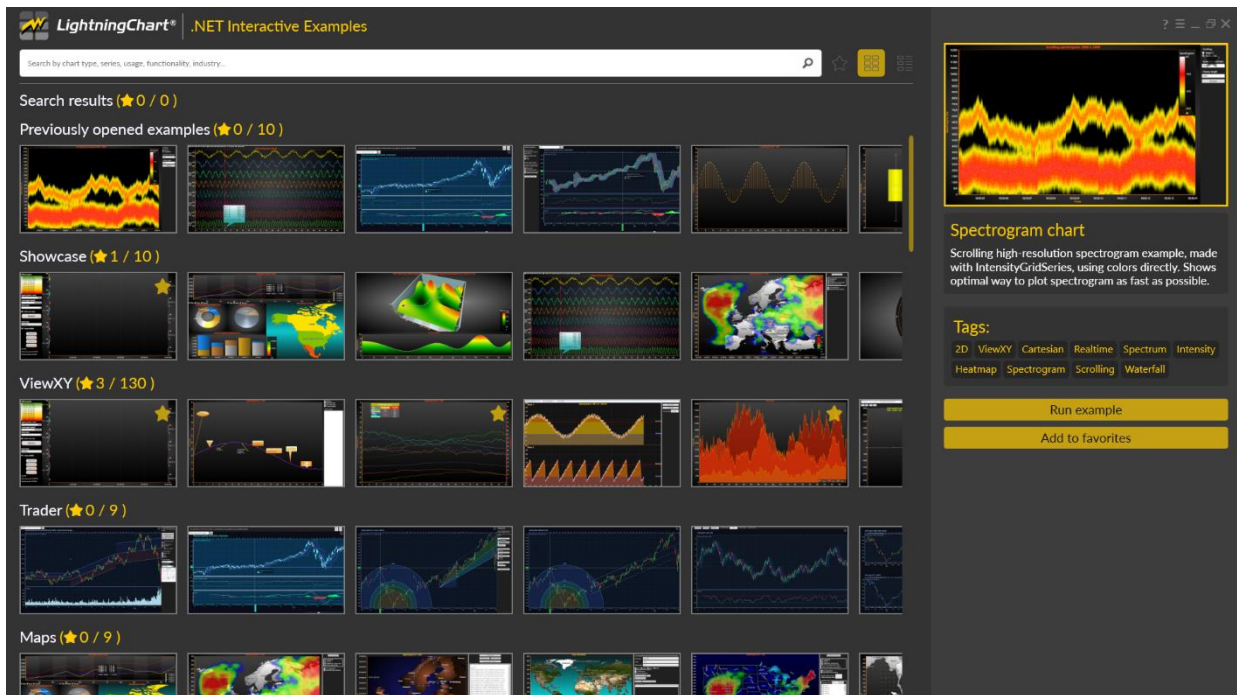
LightningChart® .NET Interactive Examples

? ☰ _ ⊡ ✕

Search by chart type, series, usage, functionality, industry...

Search results (★ 0 / 0 )

Previously opened examples (★ 0 / 10 )

Showcase (★ 1 / 10 )

ViewXY (★ 3 / 130 )

Trader (★ 0 / 9 )

Maps (★ 0 / 9 )

Spectrogram chart

Scrolling high-resolution spectrogram example, made with IntensityGridSeries, using colors directly. Shows optimal way to plot spectrogram as fast as possible.

Tags:

2D ViewXY Cartesian Realtime Spectrum Intensity Heatmap Spectrogram Scrolling Waterfall

Run example

Add to favorites